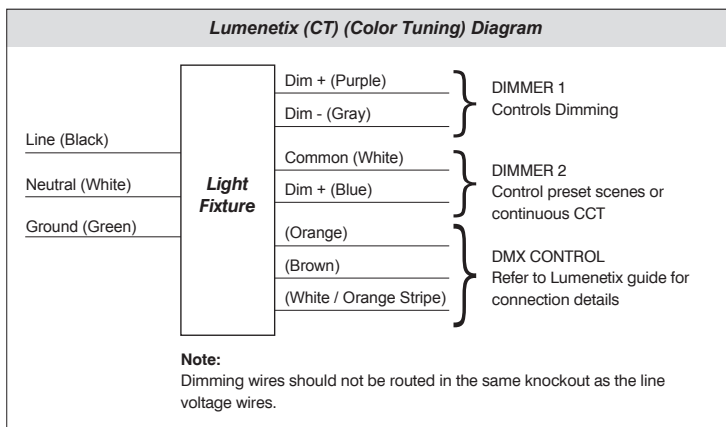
Lumenetix (CT) (Color Tuning) Diagram

Line (Black)

Neutral (White)

Ground (Green)

Light Fixture

Dim + (Purple)

Dim - (Gray)

DIMMER 1
Controls Dimming

Common (White)

Dim + (Blue)

DIMMER 2
Control preset scenes or continuous CCT

(Orange)

(Brown)

(White / Orange Stripe)

DMX CONTROL
Refer to Lumenetix guide for connection details

Note:
Dimming wires should not be routed in the same knockout as the line voltage wires.